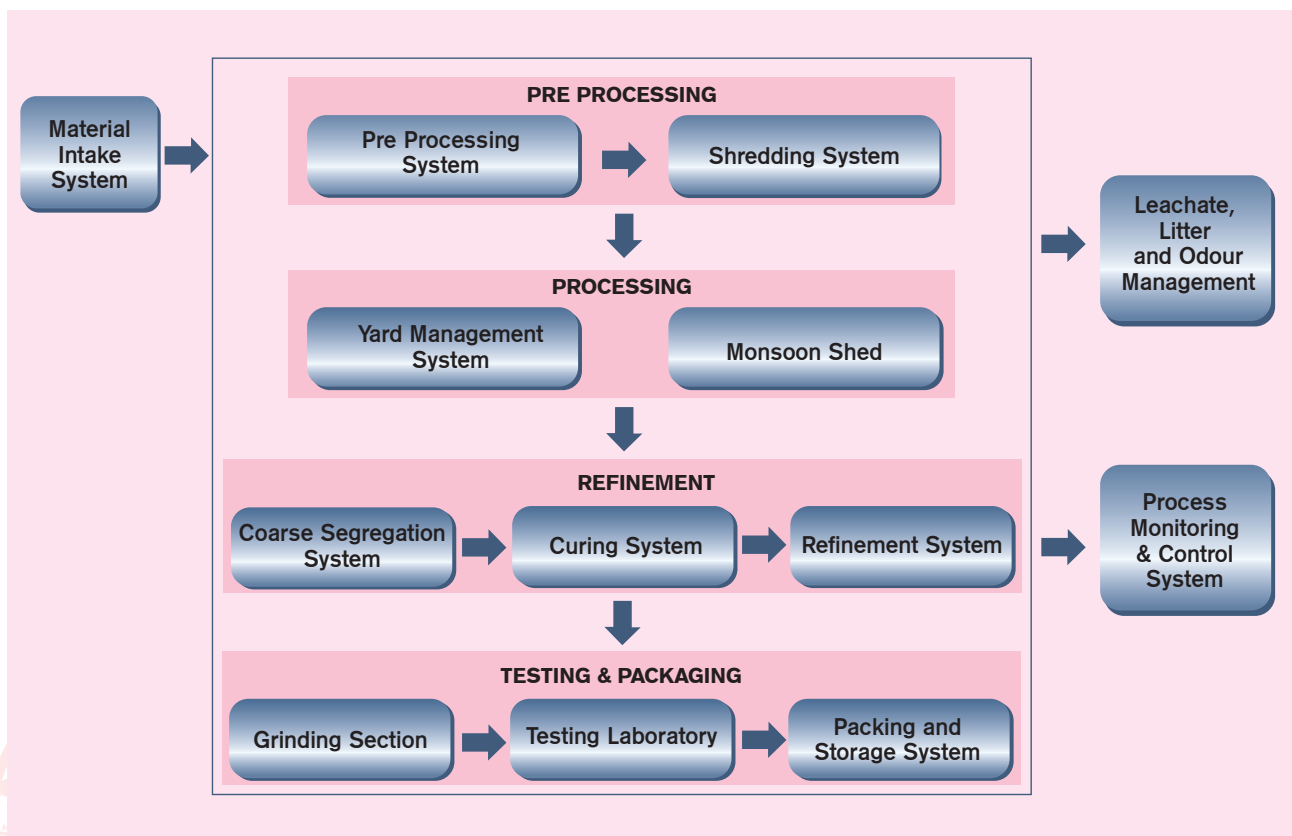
Material Intake System

PRE PROCESSING

Pre Processing System

Shredding System

PROCESSING

Yard Management System

Monsoon Shed

REFINEMENT

Coarse Segregation System

Curing System

Refinement System

TESTING & PACKAGING

Grinding Section

Testing Laboratory

Packing and Storage System

Leachate, Litter and Odour Management

Process Monitoring & Control System